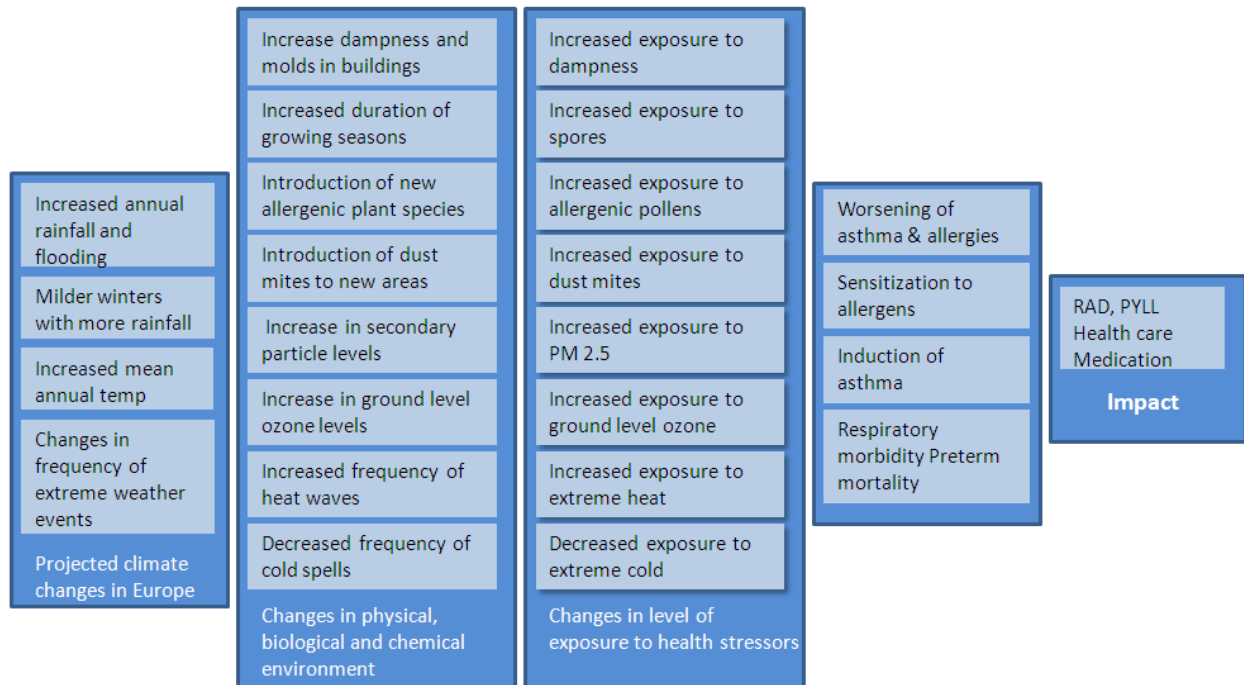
Increased annual rainfall and flooding

Milder winters with more rainfall

Increased mean annual temp

Changes in frequency of extreme weather events

Projected climate changes in Europe

Increase dampness and molds in buildings

Increased duration of growing seasons

Introduction of new allergenic plant species

Introduction of dust mites to new areas

Increase in secondary particle levels

Increase in ground level ozone levels

Increased frequency of heat waves

Decreased frequency of cold spells

Changes in physical, biological and chemical environment

Increased exposure to dampness

Increased exposure to spores

Increased exposure to allergenic pollens

Increased exposure to dust mites

Increased exposure to PM 2.5

Increased exposure to ground level ozone

Increased exposure to extreme heat

Decreased exposure to extreme cold

Changes in level of exposure to health stressors

Worsening of asthma & allergies

Sensitization to allergens

Induction of asthma

Respiratory morbidity Preterm mortality

RAD, PYLL Health care Medication

Impact